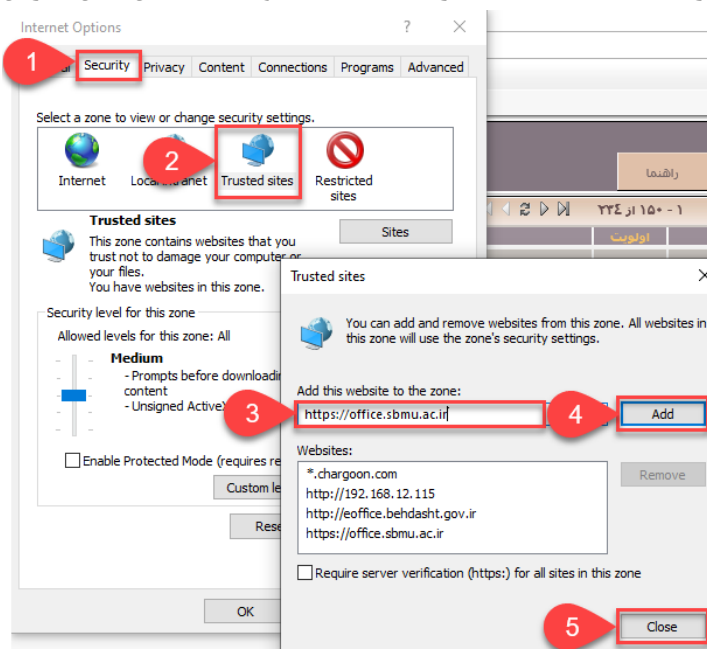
Internet Options

?

1

Security Privacy Content Connections Programs Advanced

Select a zone to view or change security settings.

Internet

Local intranet

2

Trusted sites

Restricted sites

Trusted sites

This zone contains websites that you trust not to damage your computer or your files.

You have websites in this zone.

Sites

Security level for this zone

Allowed levels for this zone: All

Medium

- Prompts before downloadin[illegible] content

- Unsigned ActiveX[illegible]

Enable Protected Mode (requires re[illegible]

Custom le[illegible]

Rese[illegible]

OK

راهنما

۱ - ۱۵۰ از ۲۲۴

اولویت

Trusted sites

You can add and remove websites from this zone. All websites in this zone will use the zone's security settings.

Add this website to the zone:

3

https://office.sbmu.ac.ir

4

Add

Websites:

*.chargoon.com

http://192.168.12.115

http://eoffice.behdasht.gov.ir

https://office.sbmu.ac.ir

Remove

Require server verification (https:) for all sites in this zone

5

Close